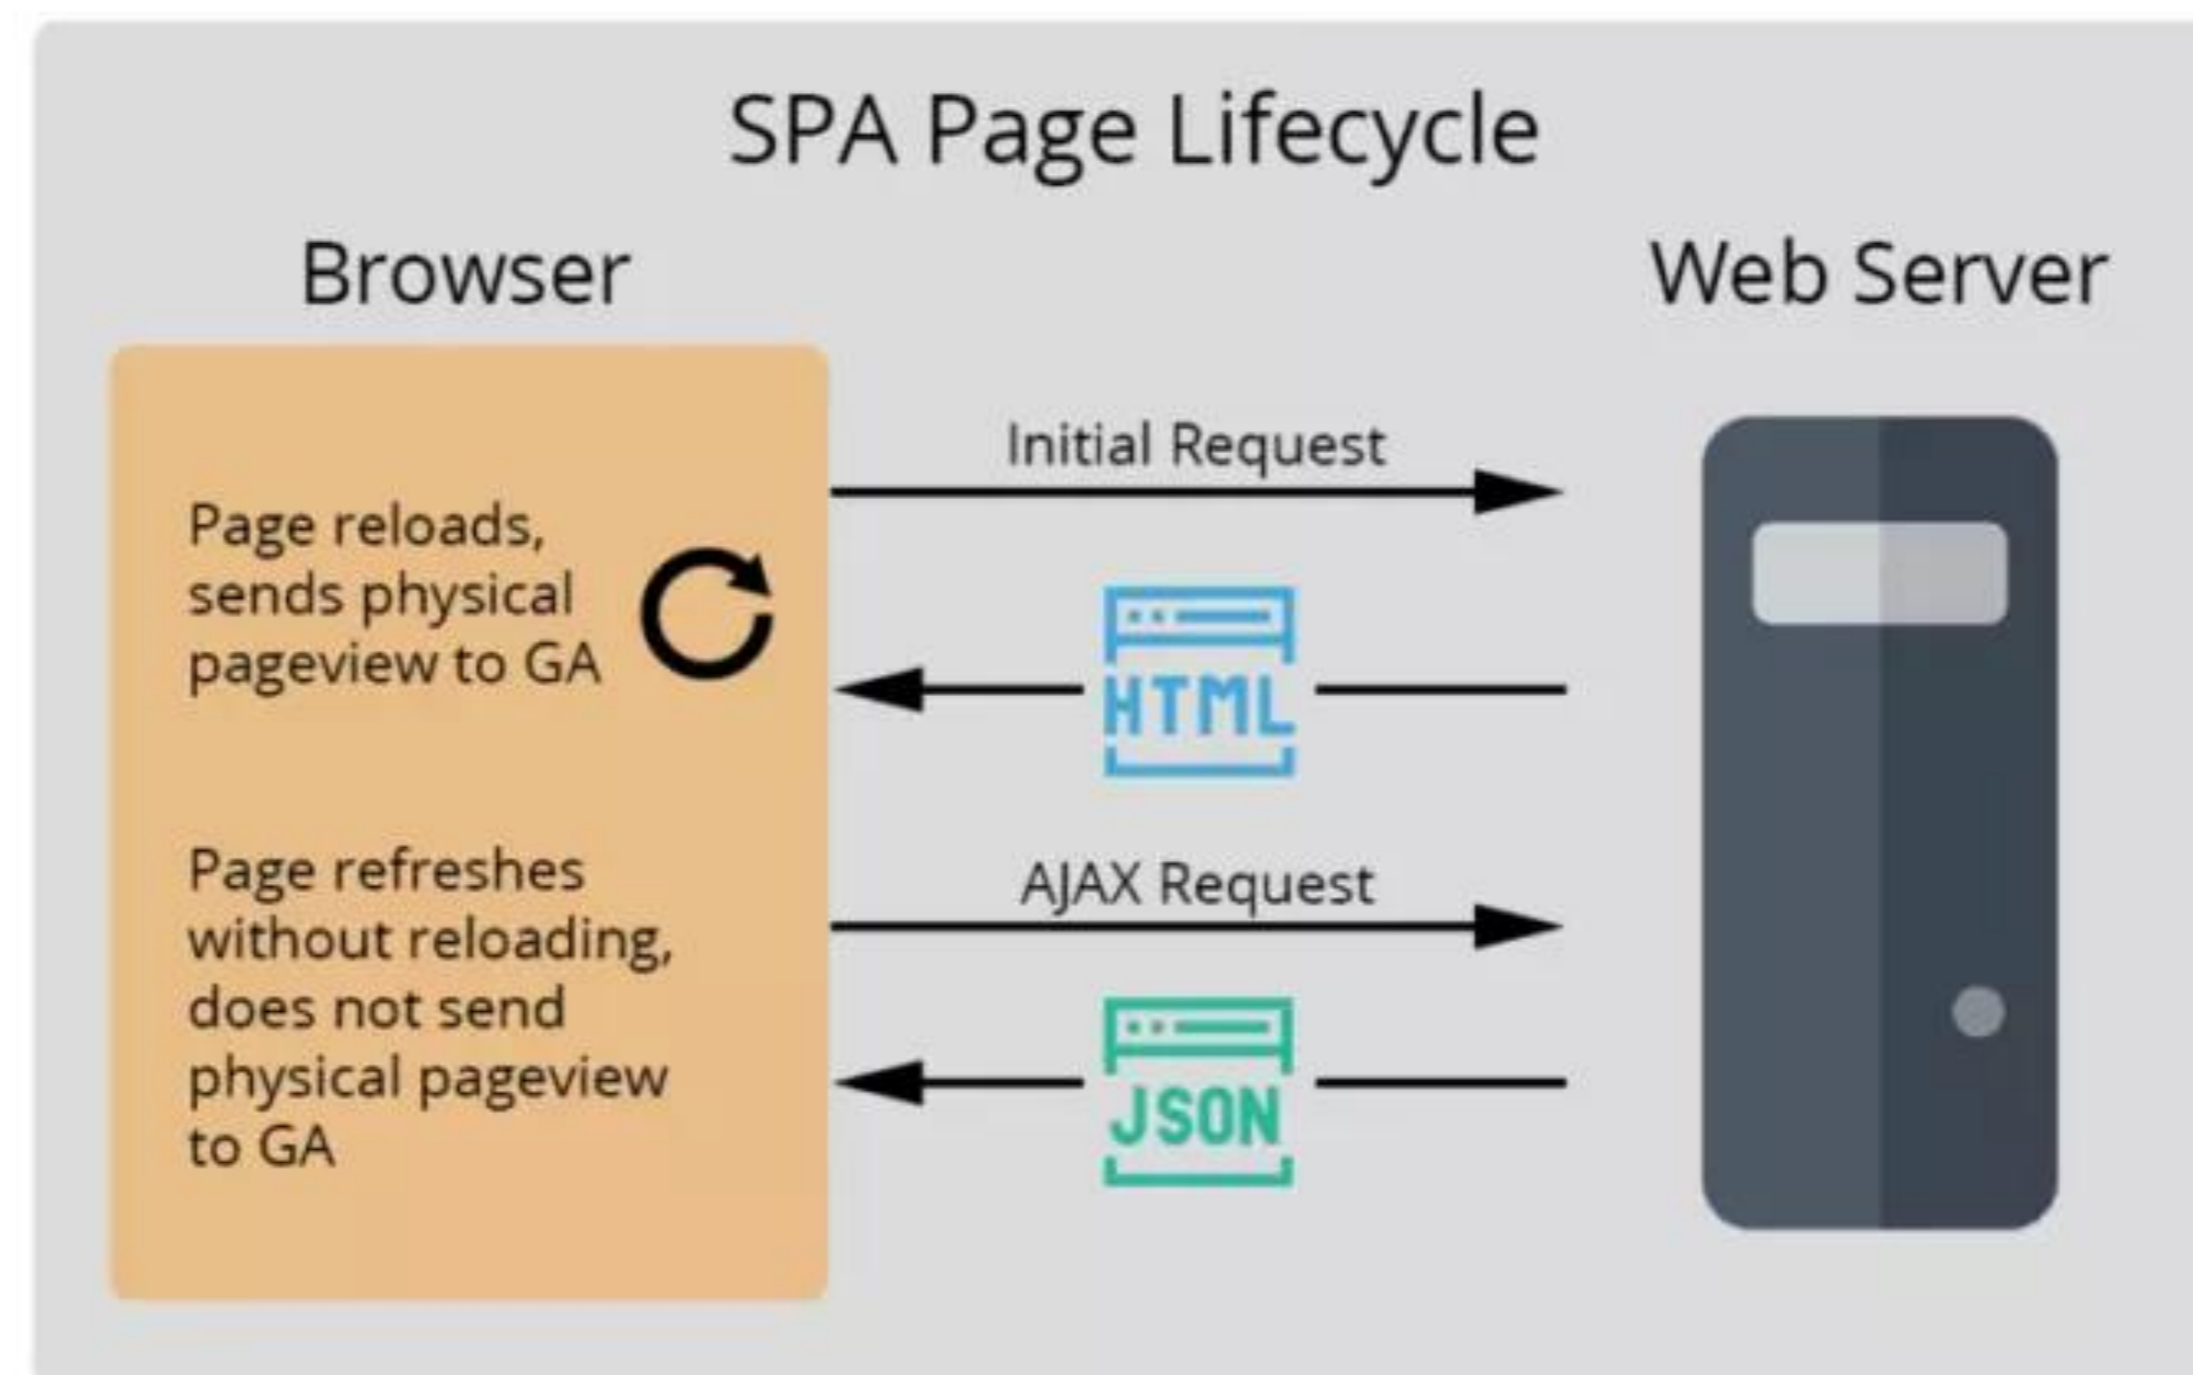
SPA Page Lifecycle

Browser

Web Server

Page reloads, sends physical pageview to GA

Initial Request

HTML

Page refreshes without reloading, does not send physical pageview to GA

AJAX Request

JSON